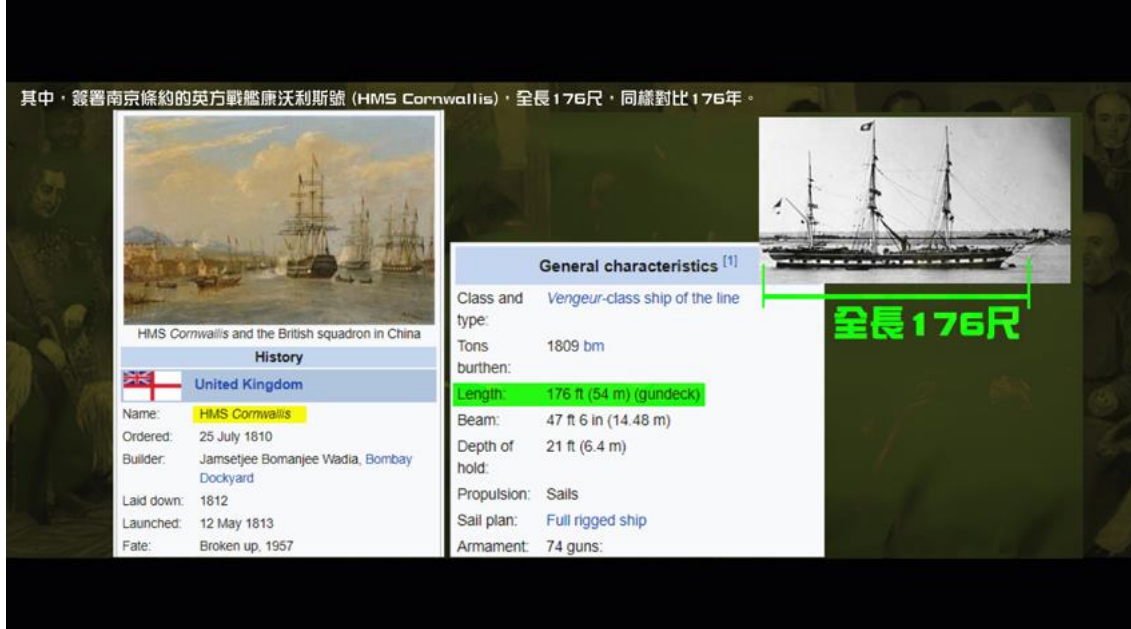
其中，簽署南京條約的英方戰艦康沃利斯號 (HMS Cornwallis)，全長176尺，同樣對比176年。

HMS Cornwallis and the British squadron in China

| History | |
|---|---|
| United Kingdom | |
| Name: | HMS Cornwallis |
| Ordered: | 25 July 1810 |
| Builder: | Jamsetjee Bomanjee Wadia, Bombay Dockyard |
| Laid down: | 1812 |
| Launched: | 12 May 1813 |
| Fate: | Broken up, 1957 |

| General characteristics [1] | |
|---|---|
| Class and type: | Vengeur-class ship of the line |
| Tons burthen: | 1809 bm |
| Length: | 176 ft (54 m) (gundeck) |
| Beam: | 47 ft 6 in (14.48 m) |
| Depth of hold: | 21 ft (6.4 m) |
| Propulsion: | Sails |
| Sail plan: | Full rigged ship |
| Armament: | 74 guns: |

全長176尺